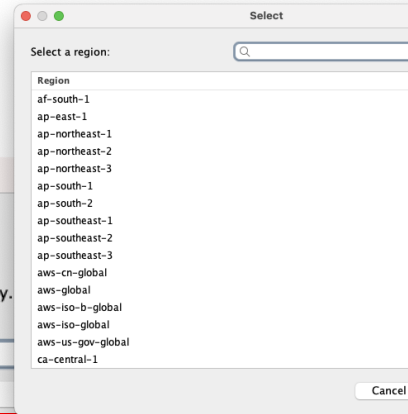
Select

Select a region:

| Region |
|---|
| af-south-1 |
| ap-east-1 |
| ap-northeast-1 |
| ap-northeast-2 |
| ap-northeast-3 |
| ap-south-1 |
| ap-south-2 |
| ap-southeast-1 |
| ap-southeast-2 |
| ap-southeast-3 |
| aws-cn-global |
| aws-global |
| aws-iso-b-global |
| aws-iso-global |
| aws-us-gov-global |
| ca-central-1 |

y.

Cancel